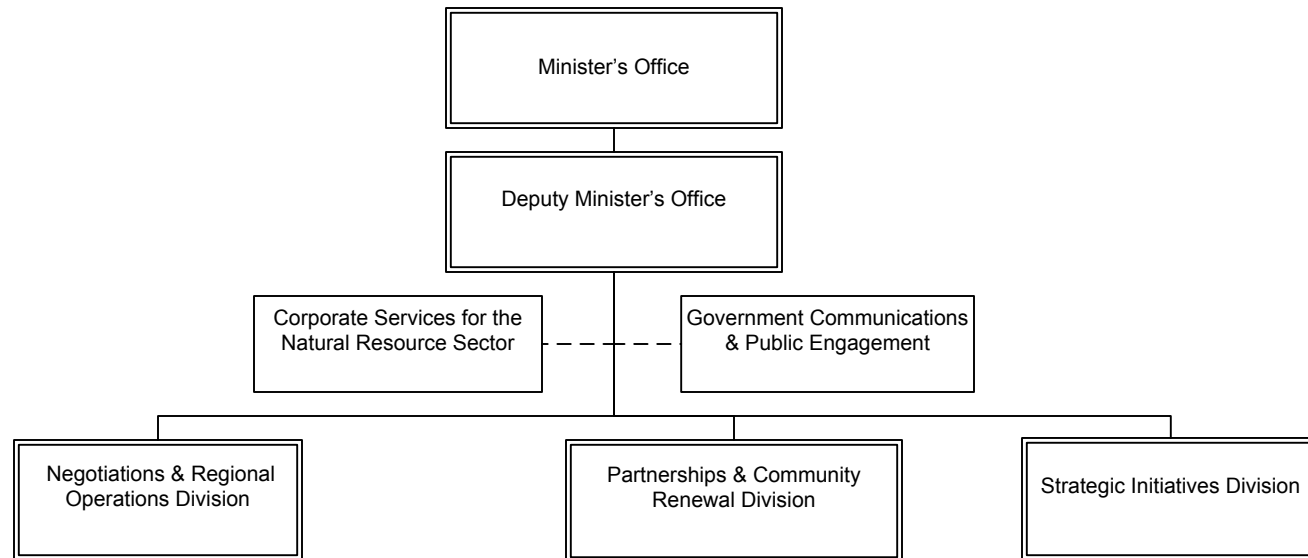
Minister’s Office

Deputy Minister’s Office

Corporate Services for the Natural Resource Sector

Government Communications & Public Engagement

Negotiations & Regional Operations Division

Partnerships & Community Renewal Division

Strategic Initiatives Division